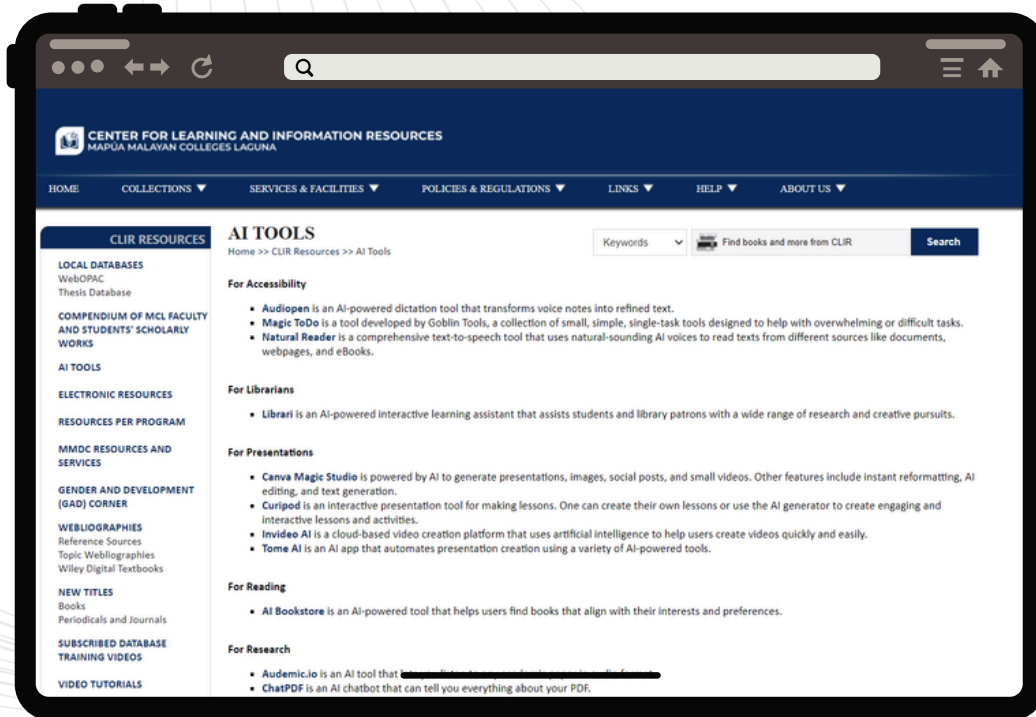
CENTER FOR LEARNING AND INFORMATION RESOURCES
MAPÚA MALAYAN COLLEGES LAGUNA

HOME COLLECTIONS ▼ SERVICES & FACILITIES ▼ POLICIES & REGULATIONS ▼ LINKS ▼ HELP ▼ ABOUT US ▼

CLIR RESOURCES
LOCAL DATABASES
WebOPAC
Thesis Database
COMPENDIUM OF MCL FACULTY AND STUDENTS' SCHOLARLY WORKS
AI TOOLS
ELECTRONIC RESOURCES
RESOURCES PER PROGRAM
MMDC RESOURCES AND SERVICES
GENDER AND DEVELOPMENT (GAD) CORNER
WEBLIOGRAPHIES
Reference Sources
Topic Webliographies
Wiley Digital Textbooks
NEW TITLES
Books
Periodicals and Journals
SUBSCRIBED DATABASE TRAINING VIDEOS
VIDEO TUTORIALS

AI TOOLS
Home >> CLIR Resources >> AI Tools

Keywords Find books and more from CLIR Search

For Accessibility
• Audiopen is an AI-powered dictation tool that transforms voice notes into refined text.
• Magic ToDo is a tool developed by Goblin Tools, a collection of small, simple, single-task tools designed to help with overwhelming or difficult tasks.
• Natural Reader is a comprehensive text-to-speech tool that uses natural-sounding AI voices to read texts from different sources like documents, webpages, and eBooks.

For Librarians
• Librari is an AI-powered interactive learning assistant that assists students and library patrons with a wide range of research and creative pursuits.

For Presentations
• Canva Magic Studio is powered by AI to generate presentations, images, social posts, and small videos. Other features include instant reformatting, AI editing, and text generation.
• Curipod is an interactive presentation tool for making lessons. One can create their own lessons or use the AI generator to create engaging and interactive lessons and activities.
• Invideo AI is a cloud-based video creation platform that uses artificial intelligence to help users create videos quickly and easily.
• Tome AI is an AI app that automates presentation creation using a variety of AI-powered tools.

For Reading
• AI Bookstore is an AI-powered tool that helps users find books that align with their interests and preferences.

For Research
• Audemic.io is an AI tool that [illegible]
• ChatPDF is an AI chatbot that can tell you everything about your PDF.